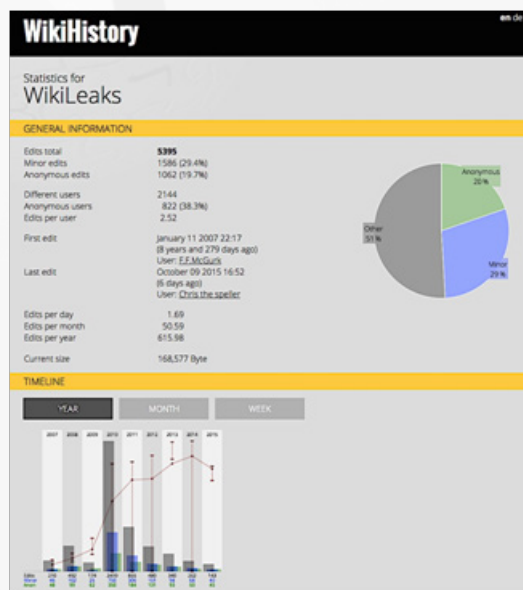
WikiHistory

en de

Statistics for
WikiLeaks

GENERAL INFORMATION

| | |
|---|---|
| Edits total | 5395 |
| Minor edits | 1586 (29.4%) |
| Anonymous edits | 1062 (19.7%) |
| Different users | 2144 |
| Anonymous users | 822 (38.3%) |
| Edits per user | 2.52 |
| First edit | January 11 2007 22:17 (8 years and 279 days ago) User: F.F.McGurk |
| Last edit | October 09 2015 16:52 (6 days ago) User: Chris the speller |
| Edits per day | 1.69 |
| Edits per month | 50.59 |
| Edits per year | 615.98 |
| Current size | 168,577 Byte |

Anonymous 20 %

Other 51 %

Minor 29 %

TIMELINE

YEAR MONTH WEEK

2007 2008 2009 2010 2011 2012 2013 2014 2015

Edits
Minor
Anon

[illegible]